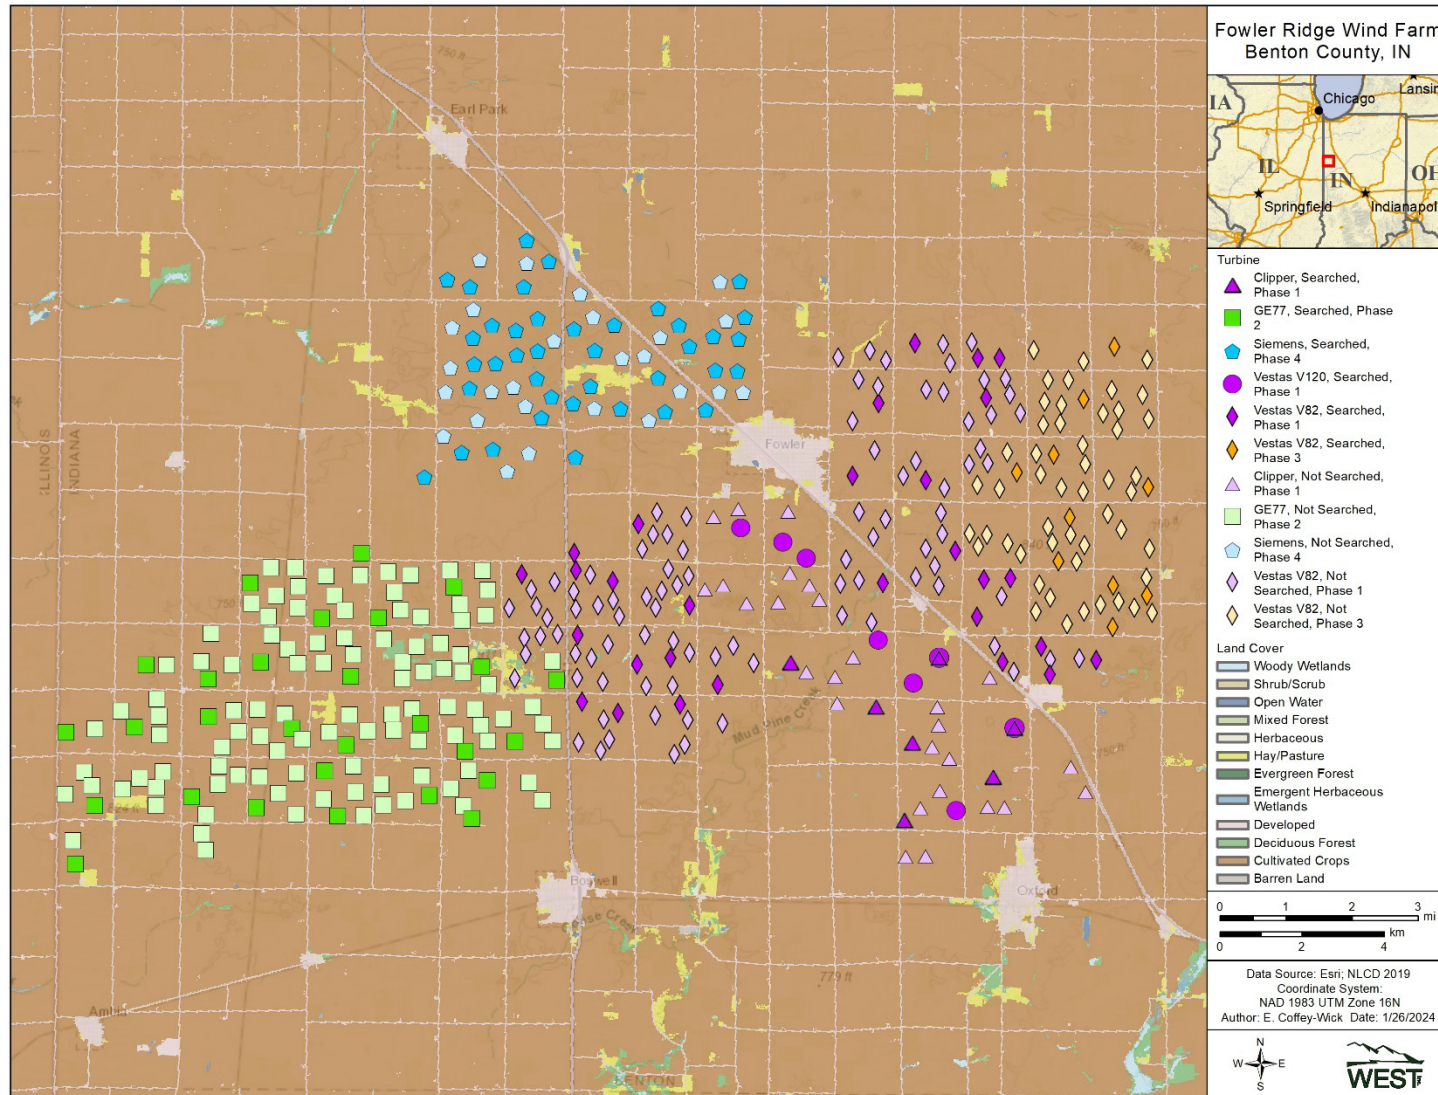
750 ft

Earl Park

ILLINOIS

INDIANA

Fowler

750 ft

Mud Pine Creek

Boswell

Pine Creek

Oxford

Ambia

779 ft

BENTON

Fowler Ridge Wind Farm
Benton County, IN

IA

Chicago

Lansin

IL

IN

OH

Springfield

Indianapol

Turbine

Clipper, Searched, Phase 1

GE77, Searched, Phase 2

Siemens, Searched, Phase 4

Vestas V120, Searched, Phase 1

Vestas V82, Searched, Phase 1

Vestas V82, Searched, Phase 3

Clipper, Not Searched, Phase 1

GE77, Not Searched, Phase 2

Siemens, Not Searched, Phase 4

Vestas V82, Not Searched, Phase 1

Vestas V82, Not Searched, Phase 3

Land Cover

Woody Wetlands

Shrub/Scrub

Open Water

Mixed Forest

Herbaceous

Hay/Pasture

Evergreen Forest

Emergent Herbaceous Wetlands

Developed

Deciduous Forest

Cultivated Crops

Barren Land

0 1 2 3 mi

0 2 4 km

Data Source: Esri; NLCD 2019
Coordinate System:
NAD 1983 UTM Zone 16N
Author: E. Coffey-Wick Date: 1/26/2024

N
W E
S

WEST